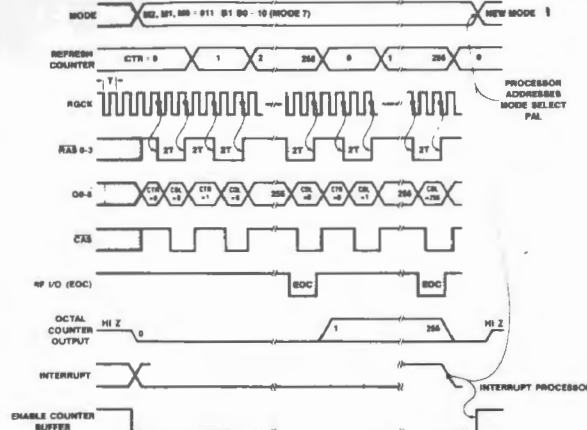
MODE
M2, M1, M0 = 011 B1 B0 = 10 (MODE 7)
NEW MODE 1

REFRESH COUNTER
CTR = 0
1
2
256
0
1
256
0

PROCESSOR ADDRESSES MODE SELECT PAL

T

RGCK

$\overline{RAS}$ 0-3
2T
2T
2T
2T
2T
2T

Q0-8
CTR =0
COL =0
CTR =1
COL =0
256
COL =0
CTR =0
COL =1
256
COL =256

$\overline{CAS}$

RF I/O (EOC)
EOC
EOC

OCTAL COUNTER OUTPUT
HI Z
0
1
256
HI Z

INTERRUPT
INTERRUPT PROCESSOR

ENABLE COUNTER BUFFER